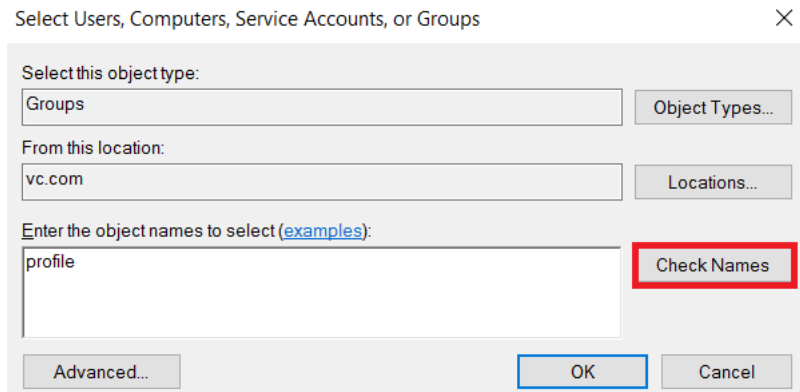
Select Users, Computers, Service Accounts, or Groups

×

Select this object type:

Groups

Object Types...

From this location:

vc.com

Locations...

Enter the object names to select (examples):

profile

Check Names

Advanced...

OK

Cancel